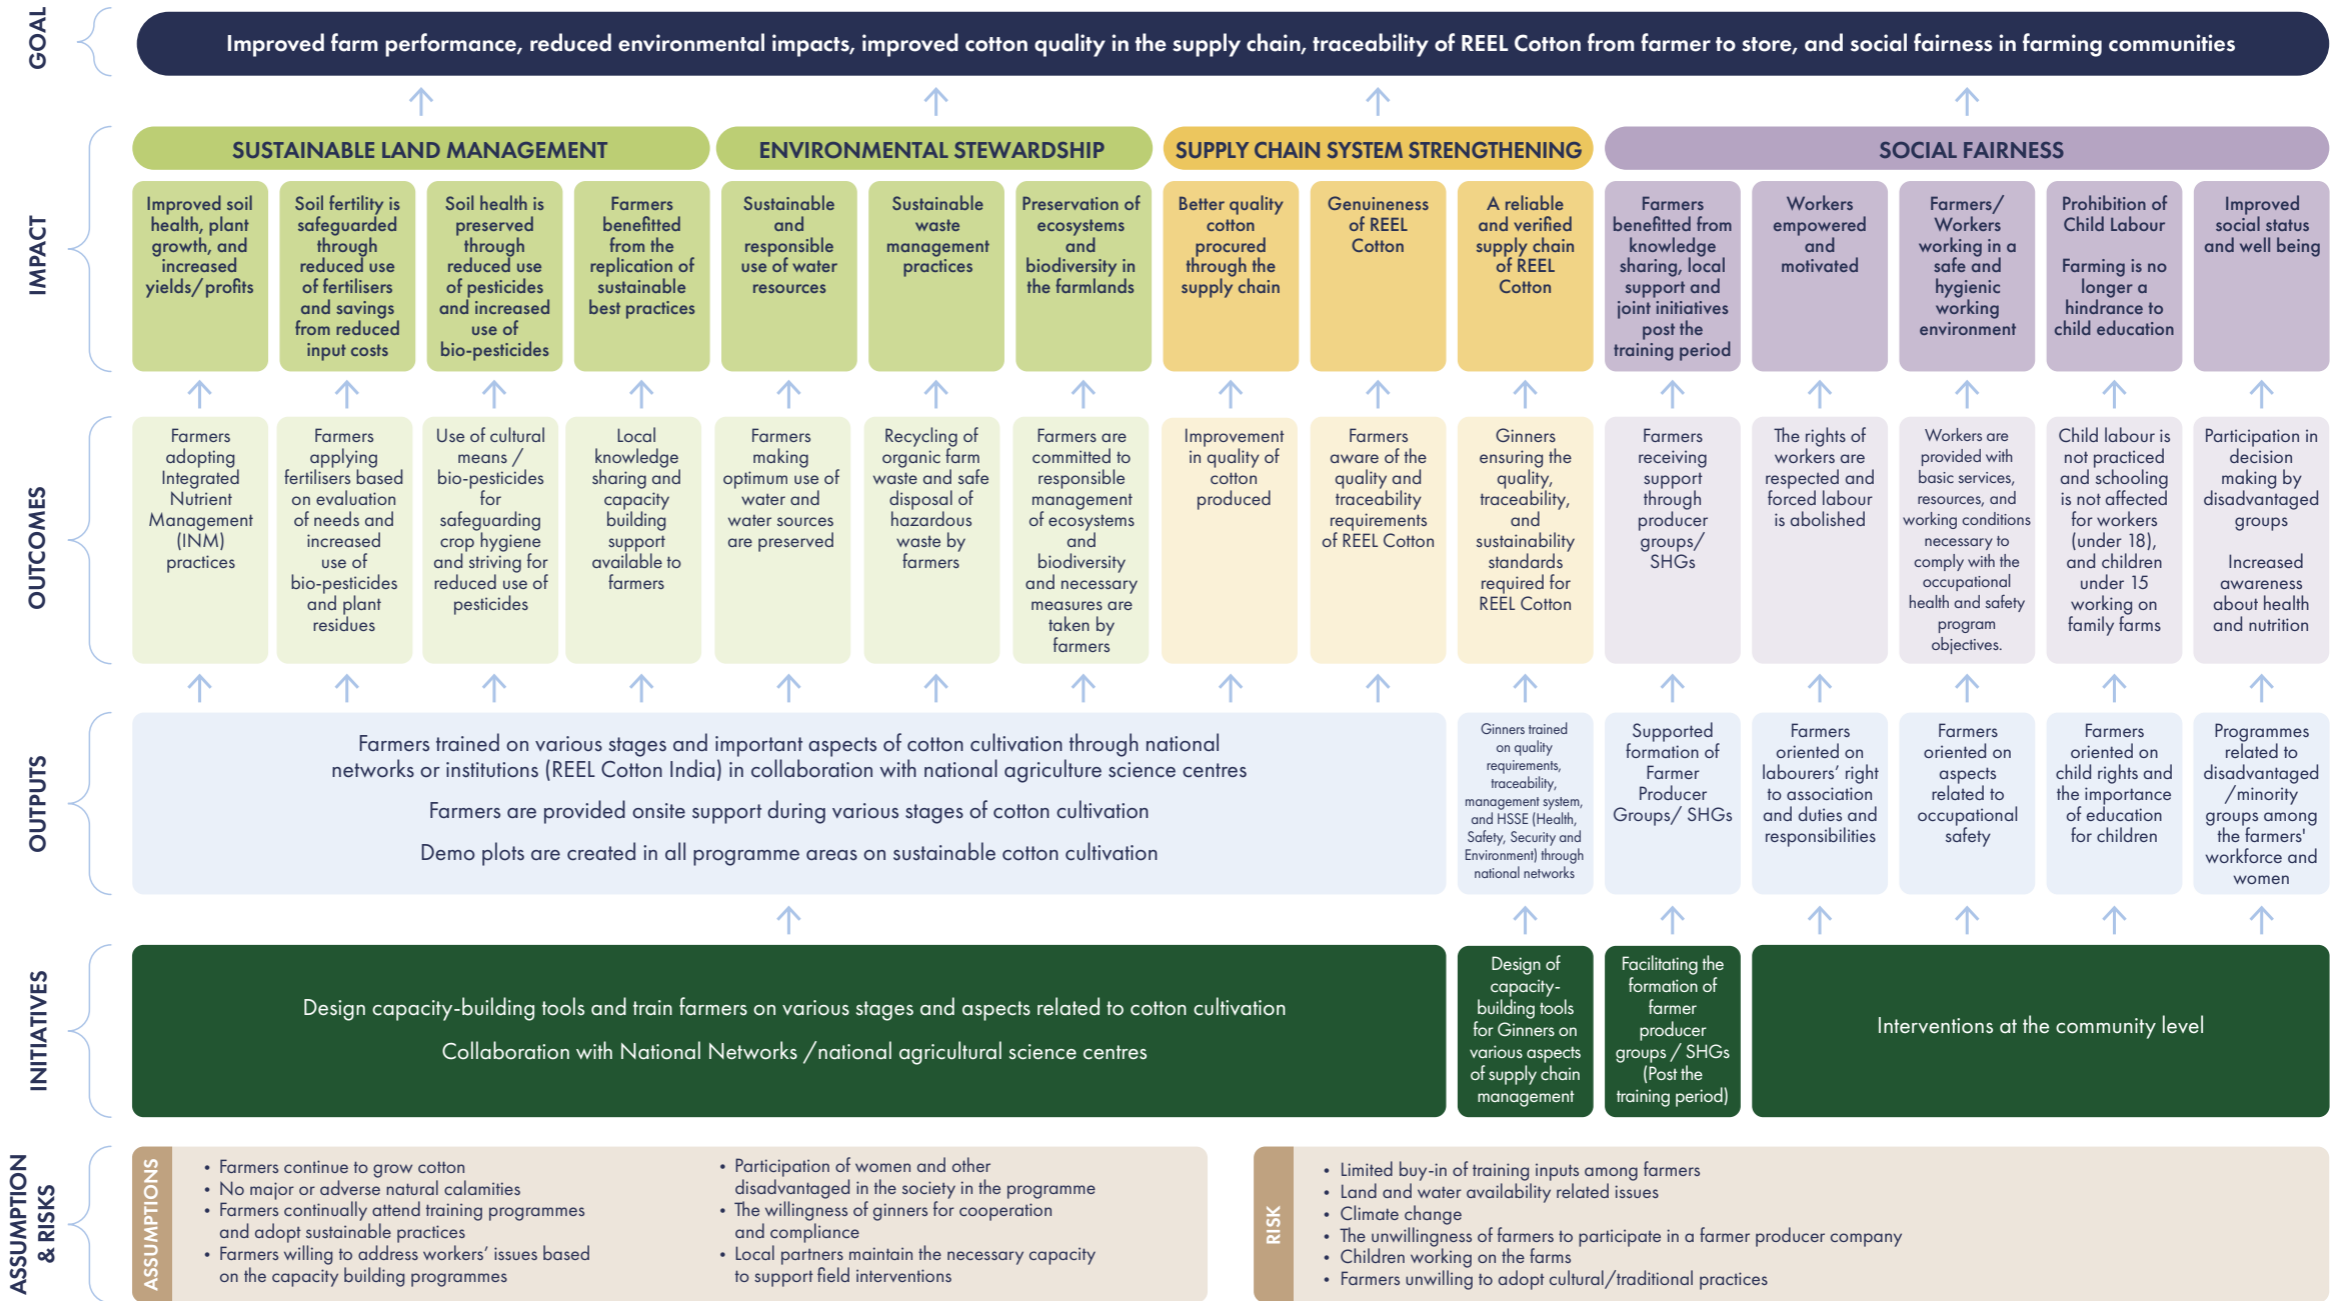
GOAL

Improved farm performance, reduced environmental impacts, improved cotton quality in the supply chain, traceability of REEL Cotton from farmer to store, and social fairness in farming communities

IMPACT

SUSTAINABLE LAND MANAGEMENT

ENVIRONMENTAL STEWARDSHIP

SUPPLY CHAIN SYSTEM STRENGTHENING

SOCIAL FAIRNESS

Improved soil health, plant growth, and increased yields/ profits

Soil fertility is safeguarded through reduced use of fertilisers and savings from reduced input costs

Soil health is preserved through reduced use of pesticides and increased use of bio-pesticides

Farmers benefitted from the replication of sustainable best practices

Sustainable and responsible use of water resources

Sustainable waste management practices

Preservation of ecosystems and biodiversity in the farmlands

Better quality cotton procured through the supply chain

Genuineness of REEL Cotton

A reliable and verified supply chain of REEL Cotton

Farmers benefitted from knowledge sharing, local support and joint initiatives post the training period

Workers empowered and motivated

Farmers/ Workers working in a safe and hygienic working environment

Prohibition of Child Labour

Farming is no longer a hindrance to child education

Improved social status and well being

OUTCOMES

Farmers adopting Integrated Nutrient Management (INM) practices

Farmers applying fertilisers based on evaluation of needs and increased use of bio-pesticides and plant residues

Use of cultural means / bio-pesticides for safeguarding crop hygiene and striving for reduced use of pesticides

Local knowledge sharing and capacity building support available to farmers

Farmers making optimum use of water and water sources are preserved

Recycling of organic farm waste and safe disposal of hazardous waste by farmers

Farmers are committed to responsible management of ecosystems and biodiversity and necessary measures are taken by farmers

Improvement in quality of cotton produced

Farmers aware of the quality and traceability requirements of REEL Cotton

Ginners ensuring the quality, traceability, and sustainability standards required for REEL Cotton

Farmers receiving support through producer groups/ SHGs

The rights of workers are respected and forced labour is abolished

Workers are provided with basic services, resources, and working conditions necessary to comply with the occupational health and safety program objectives.

Child labour is not practiced and schooling is not affected for workers (under 18), and children under 15 working on family farms

Participation in decision making by disadvantaged groups

Increased awareness about health and nutrition

OUTPUTS

Farmers trained on various stages and important aspects of cotton cultivation through national networks or institutions (REEL Cotton India) in collaboration with national agriculture science centres

Farmers are provided onsite support during various stages of cotton cultivation

Demo plots are created in all programme areas on sustainable cotton cultivation

Ginners trained on quality requirements, traceability, management system, and HSSE (Health, Safety, Security and Environment) through national networks

Supported formation of Farmer Producer Groups/ SHGs

Farmers oriented on labourers' right to association and duties and responsibilities

Farmers oriented on aspects related to occupational safety

Farmers oriented on child rights and the importance of education for children

Programmes related to disadvantaged /minority groups among the farmers' workforce and women

INITIATIVES

Design capacity-building tools and train farmers on various stages and aspects related to cotton cultivation

Collaboration with National Networks /national agricultural science centres

Design of capacity-building tools for Ginners on various aspects of supply chain management

Facilitating the formation of farmer producer groups / SHGs (Post the training period)

Interventions at the community level

ASSUMPTION & RISKS

ASSUMPTIONS

• Farmers continue to grow cotton
• No major or adverse natural calamities
• Farmers continually attend training programmes and adopt sustainable practices
• Farmers willing to address workers' issues based on the capacity building programmes

• Participation of women and other disadvantaged in the society in the programme
• The willingness of ginners for cooperation and compliance
• Local partners maintain the necessary capacity to support field interventions

RISK

• Limited buy-in of training inputs among farmers
• Land and water availability related issues
• Climate change
• The unwillingness of farmers to participate in a farmer producer company
• Children working on the farms
• Farmers unwilling to adopt cultural/traditional practices